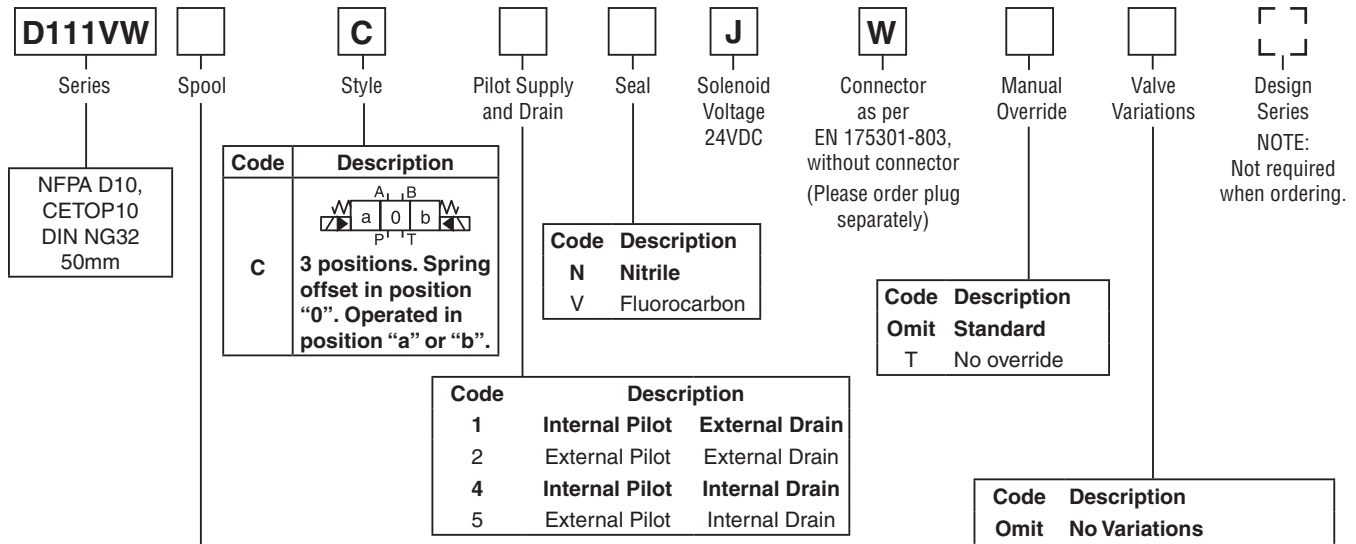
D111VW

C

J

W

Series

Spool

Style

Pilot Supply and Drain

Seal

Solenoid Voltage 24VDC

Connector as per EN 175301-803, without connector (Please order plug separately)

Manual Override

Valve Variations

Design Series NOTE: Not required when ordering.

NFPA D10, CETOP10 DIN NG32 50mm

| Code | Description |
|---|---|
| C | A B a 0 b P T 3 positions. Spring offset in position "0". Operated in position "a" or "b". |

| Code | Description |
|---|---|
| N | Nitrile |
| V | Fluorocarbon |

| Code | Description |
|---|---|
| Omit | Standard |
| T | No override |

| Code | Description | |
|---|---|---|
| 1 | Internal Pilot | External Drain |
| 2 | External Pilot | External Drain |
| 4 | Internal Pilot | Internal Drain |
| 5 | External Pilot | Internal Drain |

| Code | Description |
|---|---|
| Omit | No Variations |